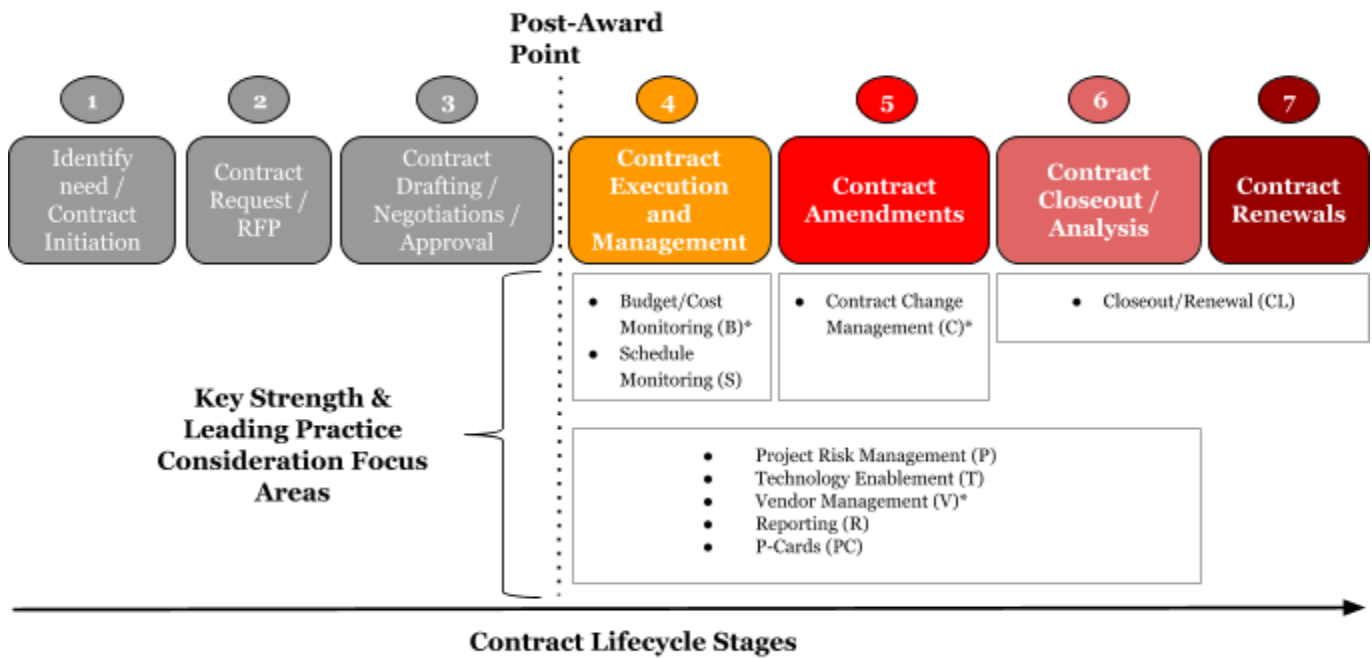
Post-Award Point

1
Identify need / Contract Initiation

2
Contract Request / RFP

3
Contract Drafting / Negotiations / Approval

4
Contract Execution and Management

5
Contract Amendments

6
Contract Closeout / Analysis

7
Contract Renewals

- Budget/Cost Monitoring (B)*
- Schedule Monitoring (S)

- Contract Change Management (C)*

- Closeout/Renewal (CL)

Key Strength & Leading Practice Consideration Focus Areas

- Project Risk Management (P)
- Technology Enablement (T)
- Vendor Management (V)*
- Reporting (R)
- P-Cards (PC)

Contract Lifecycle Stages